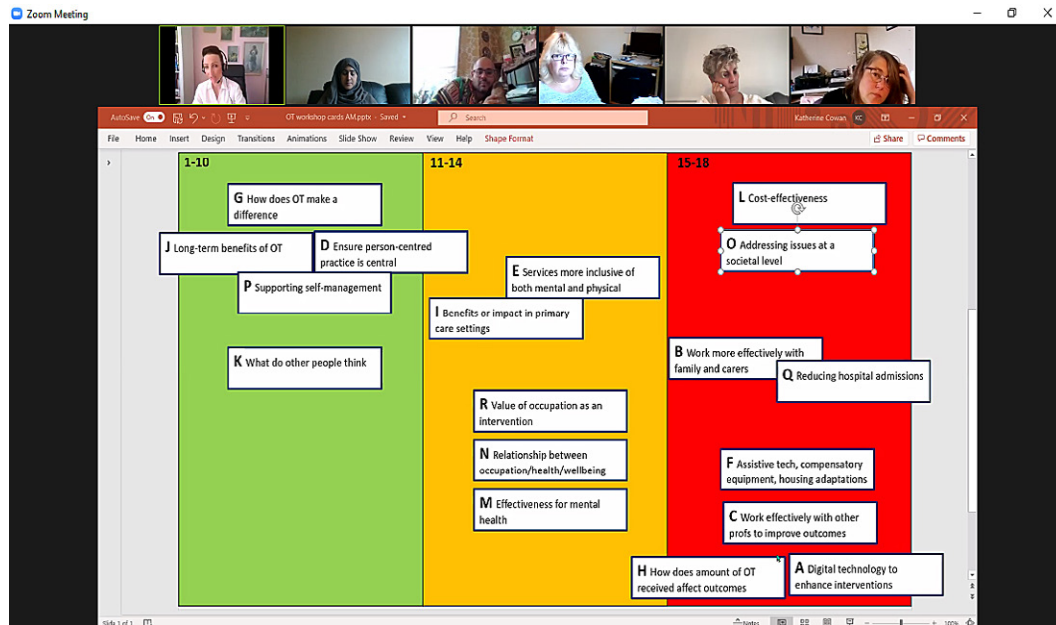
Zoom Meeting

AutoSave On OT workshop cards AM.pptx - Saved Search Katherine Cowan KC

File Home Insert Design Transitions Animations Slide Show Review View Help Shape Format Share Comments

1-10

G How does OT make a difference

J Long-term benefits of OT

D Ensure person-centred practice is central

P Supporting self-management

K What do other people think

11-14

E Services more inclusive of both mental and physical

I Benefits or impact in primary care settings

R Value of occupation as an intervention

N Relationship between occupation/health/wellbeing

M Effectiveness for mental health

15-18

L Cost-effectiveness

O Addressing issues at a societal level

B Work more effectively with family and carers

Q Reducing hospital admissions

F Assistive tech, compensatory equipment, housing adaptations

C Work effectively with other profs to improve outcomes

H How does amount of OT received affect outcomes

A Digital technology to enhance interventions

Slide 1 of 1 Notes 100%